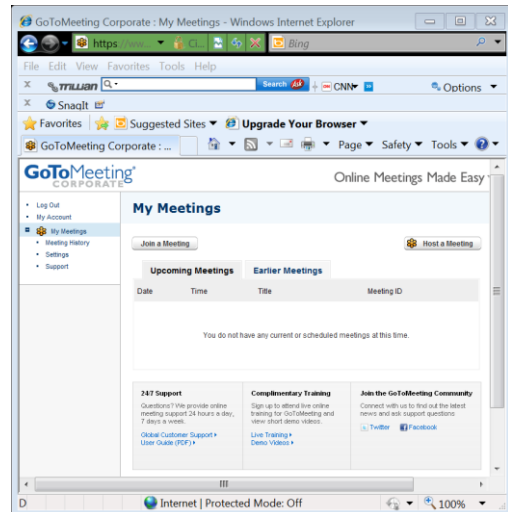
GoToMeeting Corporate : My Meetings - Windows Internet Explorer

https://www... Cl... Bing

File Edit View Favorites Tools Help

trillian Search CNN Options

SnagIt

Favorites Suggested Sites Upgrade Your Browser

GoToMeeting Corporate : ... Page Safety Tools

GoToMeeting CORPORATE

Online Meetings Made Easy

• Log Out
• My Account
My Meetings
• Meeting History
• Settings
• Support

My Meetings

Join a Meeting

Host a Meeting

Upcoming Meetings

Earlier Meetings

| Date | Time | Title | Meeting ID |
|---|---|---|---|

You do not have any current or scheduled meetings at this time.

24/7 Support

Questions? We provide online meeting support 24 hours a day, 7 days a week.

Global Customer Support ▸
User Guide (PDF) ▸

Complimentary Training

Sign up to attend live online training for GoToMeeting and view short demo videos.

Live Training ▸
Demo Videos ▸

Join the GoToMeeting Community

Connect with us to find out the latest news and ask support questions

Twitter Facebook

III

D

Internet | Protected Mode: Off

100%